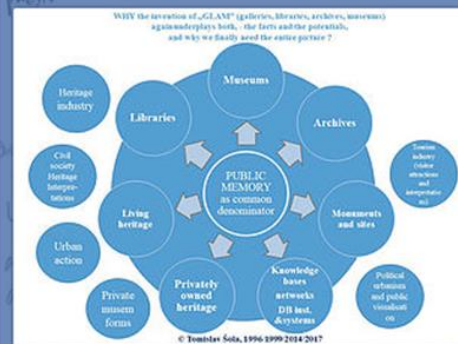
WHY the invention of „GLAM" (galleries, libraries, archives, museums) againunderplays both, - the facts and the potentials, and why we finally need the entire picture ?

Museums

Libraries

Archives

Heritage industry

Civil society Heritage Interpretations

Tourism industry (visitor attractions and interpretation)

PUBLIC MEMORY as common denominator

Living heritage

Monuments and sites

Urban action

Privately owned heritage

Knowledge bases networks DB inst. &systems

Political urbanism and public visualisation

Private museum forms

© Tomislav Šola, 1996/1999/2014/2017